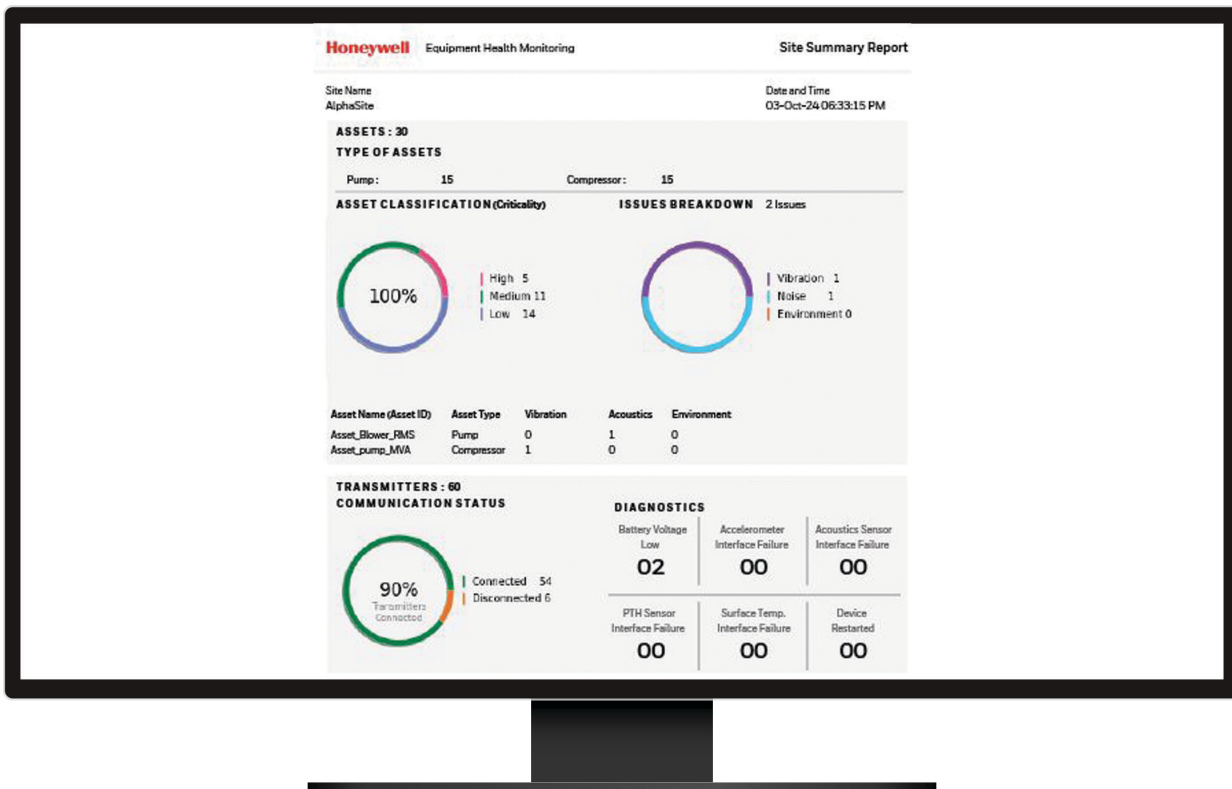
Honeywell Equipment Health Monitoring

Site Summary Report

Site Name
AlphaSite

Date and Time
03-Oct-24 06:33:15 PM

ASSETS : 30

TYPE OF ASSETS

Pump : 15

Compressor : 15

ASSET CLASSIFICATION (Criticality)

100%

High 5
Medium 11
Low 14

ISSUES BREAKDOWN 2 Issues

Vibration 1
Noise 1
Environment 0

| Asset Name (Asset ID) | Asset Type | Vibration | Acoustics | Environment |
|---|---|---|---|---|
| Asset_Blower_RMS | Pump | 0 | 1 | 0 |
| Asset_pump_MVA | Compressor | 1 | 0 | 0 |

TRANSMITTERS : 60

COMMUNICATION STATUS

90%
Transmitters Connected

Connected 54
Disconnected 6

DIAGNOSTICS

| Battery Voltage Low | Accelerometer Interface Failure | Acoustics Sensor Interface Failure |
|---|---|---|
| 02 | 00 | 00 |
| PTH Sensor Interface Failure | Surface Temp. Interface Failure | Device Restarted |
| 00 | 00 | 00 |